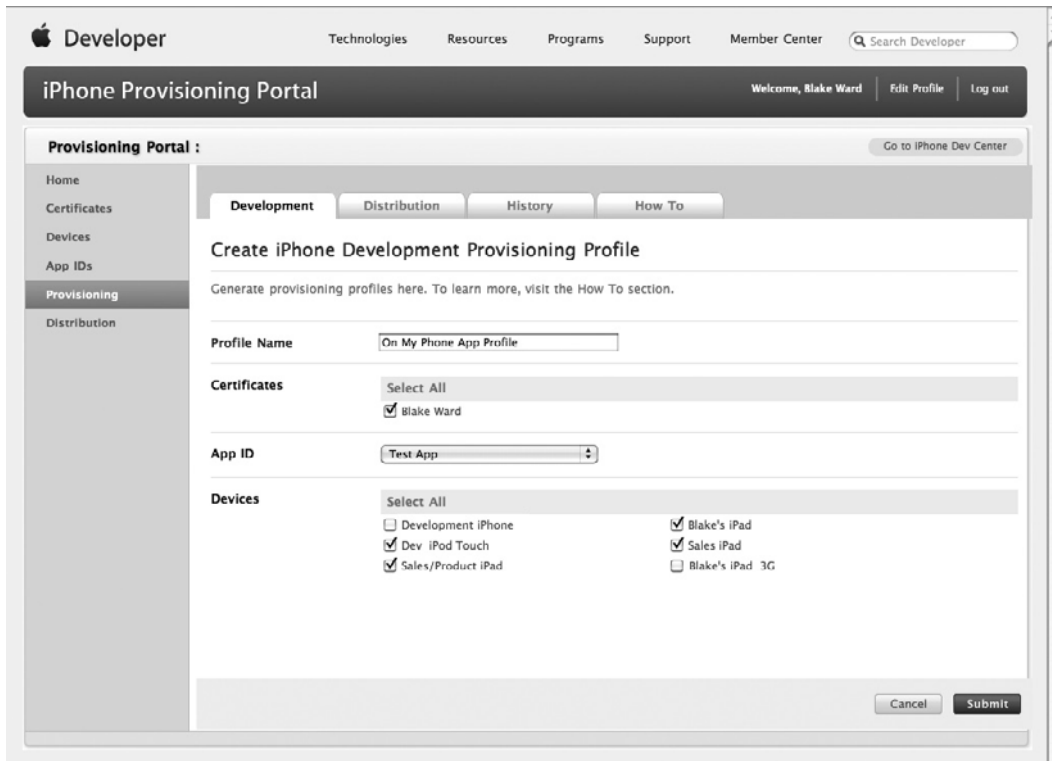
Developer
Technologies Resources Programs Support Member Center Search Developer

iPhone Provisioning Portal
Welcome, Blake Ward | Edit Profile | Log out

Provisioning Portal :
Go to iPhone Dev Center

Home
Certificates
Devices
App IDs
Provisioning
Distribution

Development Distribution History How To

Create iPhone Development Provisioning Profile

Generate provisioning profiles here. To learn more, visit the How To section.

Profile Name On My Phone App Profile

Certificates
Select All
Blake Ward

App ID Test App

Devices
Select All
Development iPhone
Dev iPod Touch
Sales/Product iPad
Blake's iPad
Sales iPad
Blake's iPad 3G

Cancel Submit